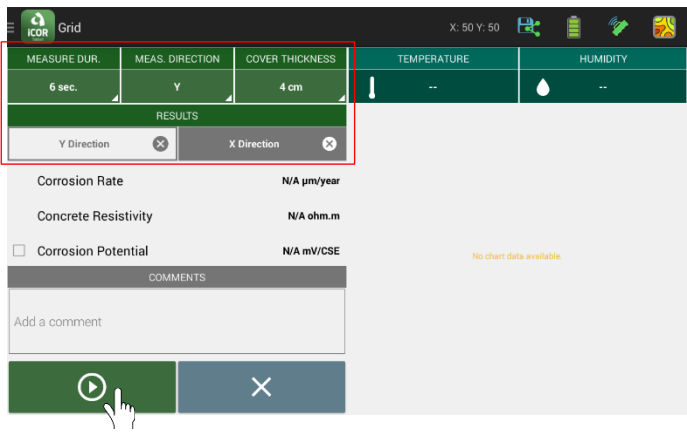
ICOR Grid

X: 50 Y: 50

| MEASURE DUR. | MEAS. DIRECTION | COVER THICKNESS |
|---|---|---|
| 6 sec. | Y | 4 cm |

RESULTS

Y Direction

X Direction

Corrosion Rate N/A µm/year

Concrete Resistivity N/A ohm.m

Corrosion Potential N/A mV/CSE

COMMENTS

Add a comment

| TEMPERATURE | HUMIDITY |
|---|---|
| -- | -- |

No chart data available.